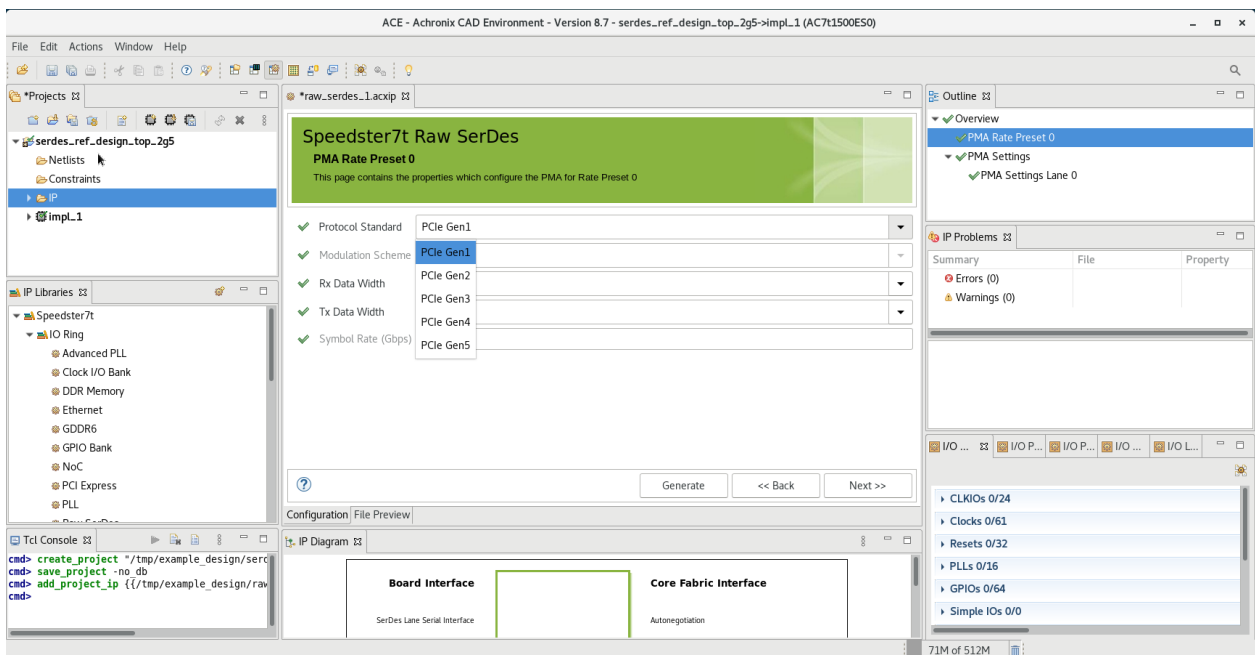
ACE - Achronix CAD Environment - Version 8.7 - serdes_ref_design_top_2g5->impl_1 (AC7t1500ES0)

File Edit Actions Window Help

*Projects

serdes_ref_design_top_2g5
Netlists
Constraints
IP
impl_1

IP Libraries

Speedster7t
IO Ring
Advanced PLL
Clock I/O Bank
DDR Memory
Ethernet
GDDR6
GPIO Bank
NoC
PCI Express
PLL

Tcl Console

cmd> create_project "/tmp/example_design/serd
cmd> save_project -no_db
cmd> add_project_ip {{/tmp/example_design/raw
cmd>

*raw_serdes_1.acxip

Speedster7t Raw SerDes
PMA Rate Preset 0
This page contains the properties which configure the PMA for Rate Preset 0

Protocol Standard PCIe Gen1
Modulation Scheme
Rx Data Width
Tx Data Width
Symbol Rate (Gbps)

PCIe Gen1
PCIe Gen2
PCIe Gen3
PCIe Gen4
PCIe Gen5

Generate
<< Back
Next >>

Configuration File Preview

IP Diagram

Board Interface
SerDes Lane Serial Interface
Core Fabric Interface
Autonegotiation

Outline

Overview
PMA Rate Preset 0
PMA Settings
PMA Settings Lane 0

IP Problems

| Summary | File | Property |
|---|---|---|
| Errors (0) | | |
| Warnings (0) | | |

I/O ... I/O P... I/O P... I/O ... I/O L...

CLKIOs 0/24
Clocks 0/61
Resets 0/32
PLLs 0/16
GPIOs 0/64
Simple IOs 0/0

71M of 512M